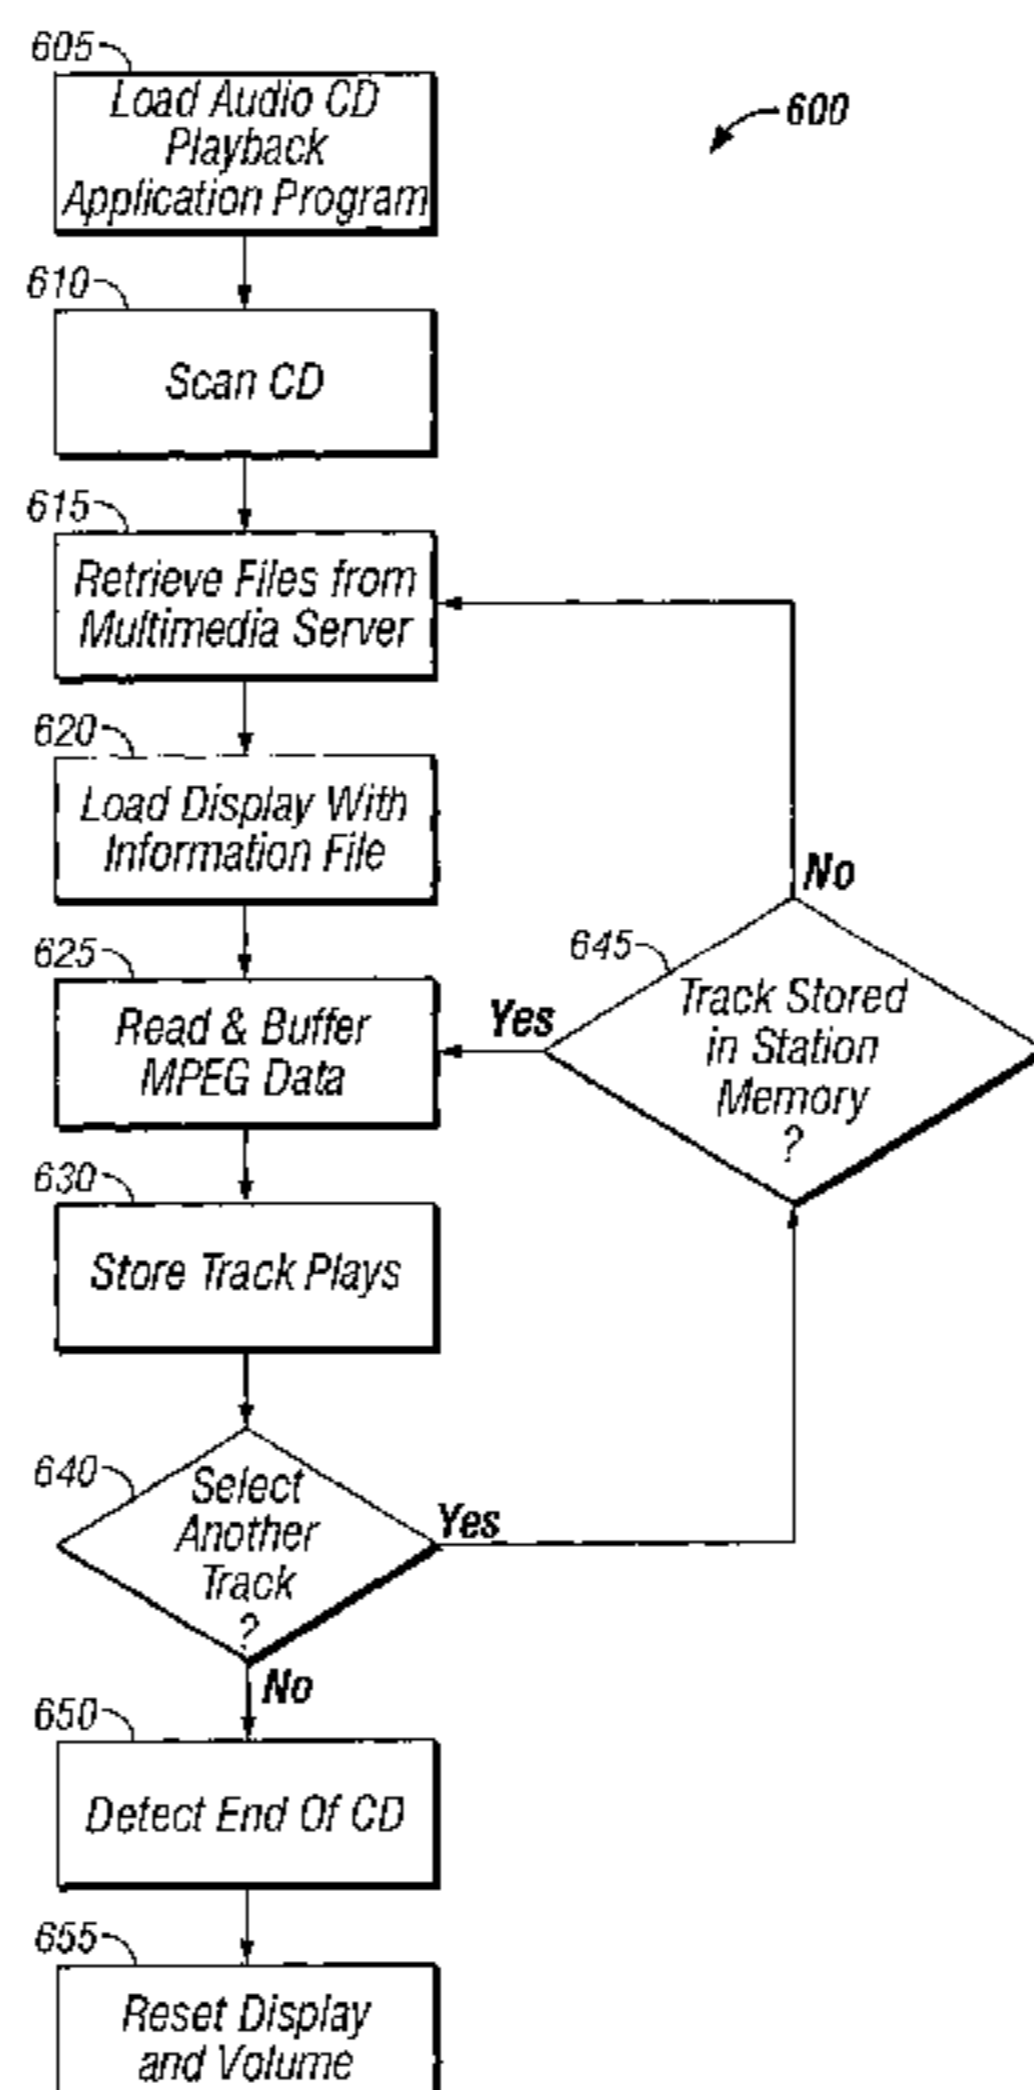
605
Load Audio CD Playback Application Program

600

610
Scan CD

615
Retrieve Files from Multimedia Server

620
Load Display With Information File

625
Read & Buffer MPEG Data

645
Track Stored in Station Memory ?

Yes

No

630
Store Track Plays

640
Select Another Track ?

Yes

No

650
Detect End Of CD

655
Reset Display and Volume